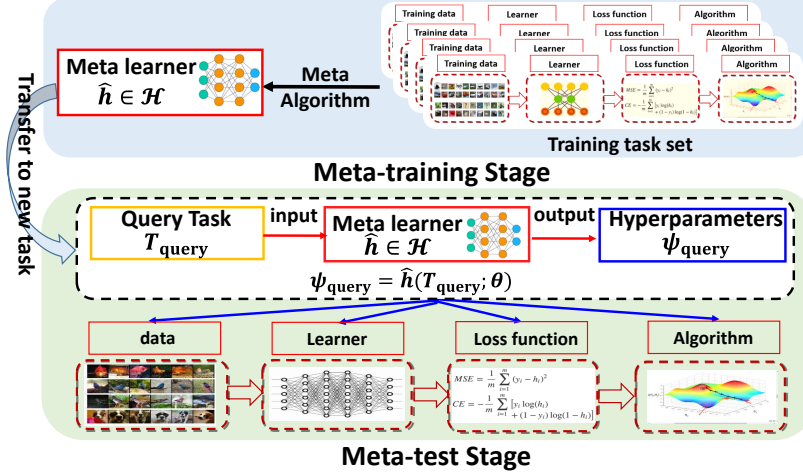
Training data
Learner
Loss function
Algorithm
Training data
Learner
Loss function
Algorithm
Training data
Learner
Loss function
Algorithm
Training data
Learner
Loss function
Algorithm

Meta learner
$\widehat{h} \in \mathcal{H}$

Meta
Algorithm

$MSE = \frac{1}{m}\sum_{i=1}^{m}(y_i - h_i)^2$
$CE = -\frac{1}{m}\sum_{i=1}^{m}\left[y_i \log(h_i) + (1-y_i)\log(1-h_i)\right]$

Training task set

Transfer to new task

Meta-training Stage

Query Task
$T_{\mathbf{query}}$
input
Meta learner
$\widehat{h} \in \mathcal{H}$
output
Hyperparameters
$\psi_{\mathbf{query}}$

$\psi_{\mathbf{query}} = \widehat{h}(T_{\mathbf{query}}; \theta)$

data
Learner
Loss function
Algorithm

$MSE = \frac{1}{m}\sum_{i=1}^{m}(y_i - h_i)^2$
$CE = -\frac{1}{m}\sum_{i=1}^{m}\left[y_i \log(h_i) + (1-y_i)\log(1-h_i)\right]$

Meta-test Stage